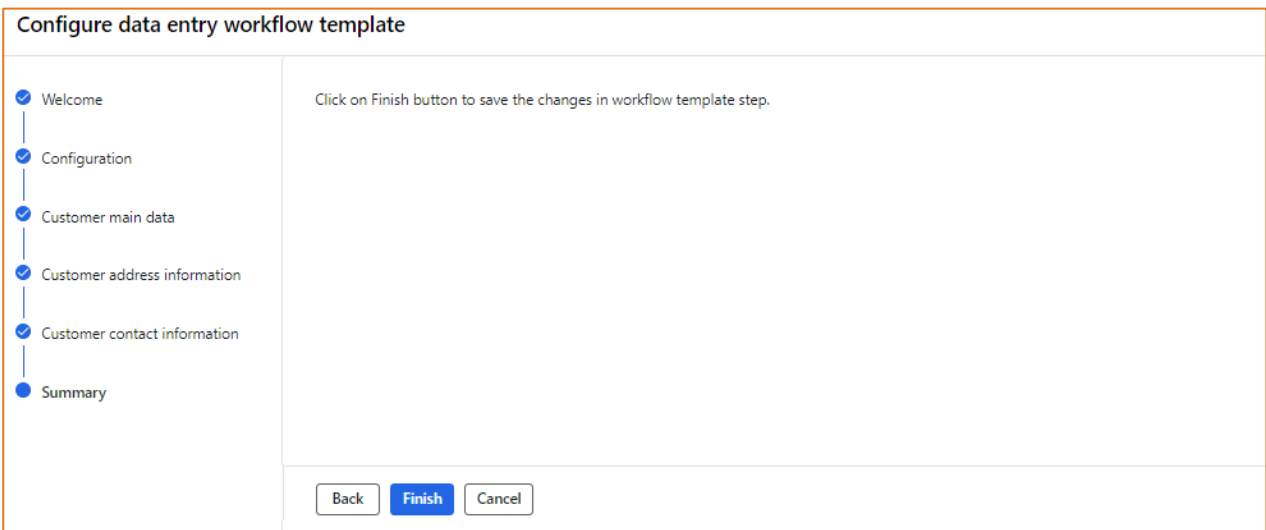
Configure data entry workflow template

Welcome

Configuration

Customer main data

Customer address information

Customer contact information

Summary

Click on Finish button to save the changes in workflow template step.

Back

Finish

Cancel